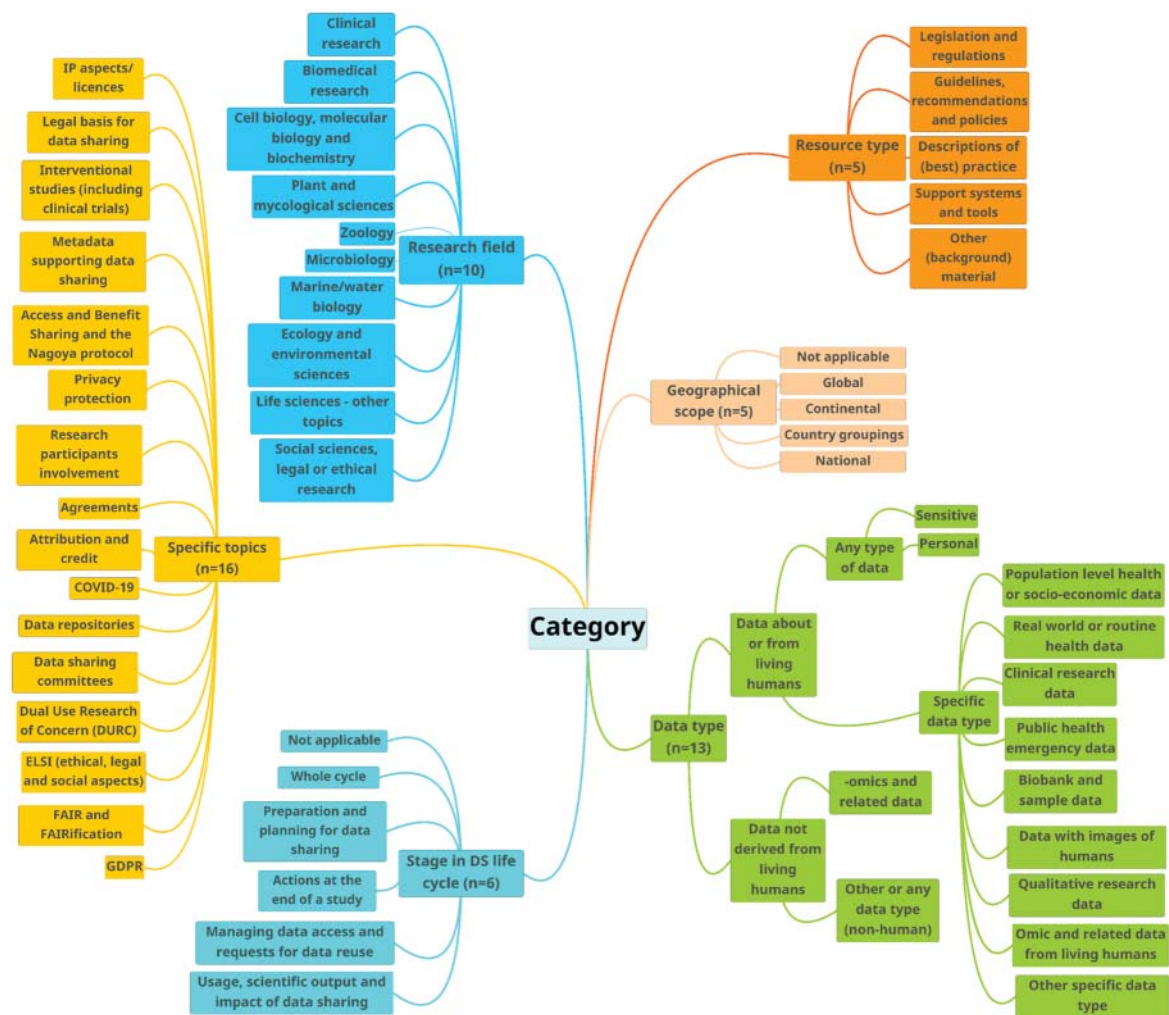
Category

Research field (n=10)

Clinical research

Biomedical research

Cell biology, molecular biology and biochemistry

Plant and mycological sciences

Zoology

Microbiology

Marine/water biology

Ecology and environmental sciences

Life sciences - other topics

Social sciences, legal or ethical research

Resource type (n=5)

Legislation and regulations

Guidelines, recommendations and policies

Descriptions of (best) practice

Support systems and tools

Other (background) material

Geographical scope (n=5)

Not applicable

Global

Continental

Country groupings

National

Specific topics (n=16)

IP aspects/ licences

Legal basis for data sharing

Interventional studies (including clinical trials)

Metadata supporting data sharing

Access and Benefit Sharing and the Nagoya protocol

Privacy protection

Research participants involvement

Agreements

Attribution and credit

COVID-19

Data repositories

Data sharing committees

Dual Use Research of Concern (DURC)

ELSI (ethical, legal and social aspects)

FAIR and FAIRification

GDPR

Data type (n=13)

Data about or from living humans

Any type of data

Sensitive

Personal

Specific data type

Population level health or socio-economic data

Real world or routine health data

Clinical research data

Public health emergency data

Biobank and sample data

Data with images of humans

Qualitative research data

Omic and related data from living humans

Other specific data type

Data not derived from living humans

-omics and related data

Other or any data type (non-human)

Stage in DS life cycle (n=6)

Not applicable

Whole cycle

Preparation and planning for data sharing

Actions at the end of a study

Managing data access and requests for data reuse

Usage, scientific output and impact of data sharing